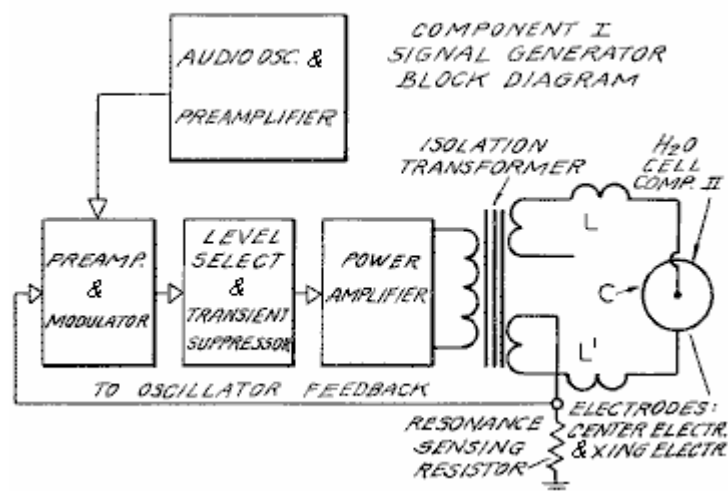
COMPONENT I
SIGNAL GENERATOR
BLOCK DIAGRAM

AUDIO OSC. &
PREAMPLIFIER

PREAMP.
&
MODULATOR

LEVEL
SELECT
&
TRANSIENT
SUPPRESSOR

POWER
AMPLIFIER

ISOLATION
TRANSFORMER

$H_2O$
CELL
COMP. II

L

C

L'

TO OSCILLATOR FEEDBACK

RESONANCE
SENSING
RESISTOR

ELECTRODES:
CENTER ELECTR.
& XING ELECTR.